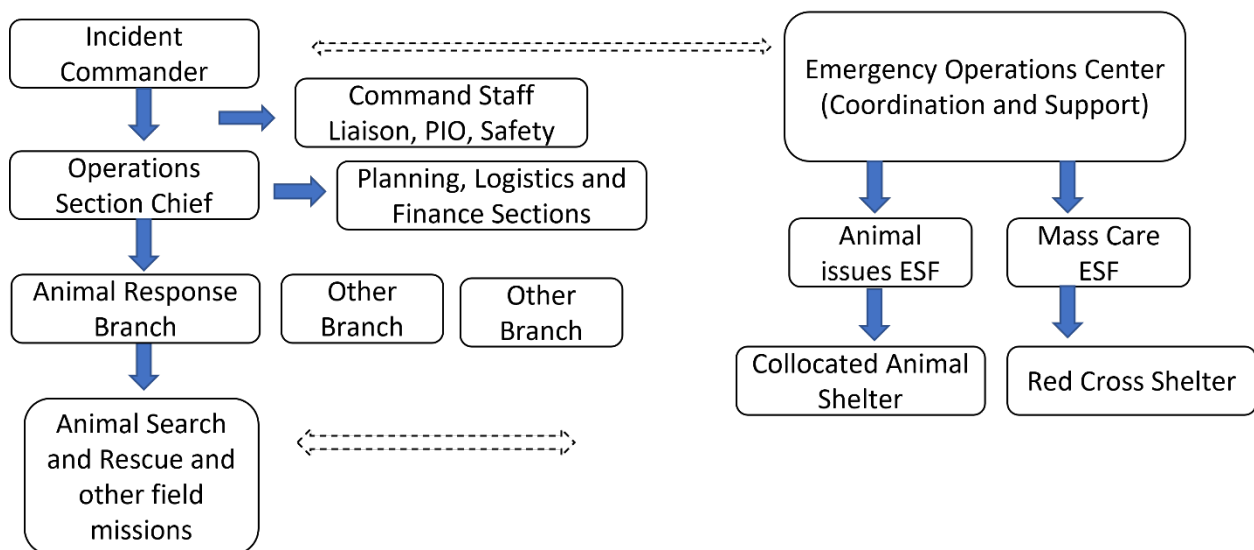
Incident Commander

Command Staff Liaison, PIO, Safety

Operations Section Chief

Planning, Logistics and Finance Sections

Animal Response Branch

Other Branch

Other Branch

Animal Search and Rescue and other field missions

Emergency Operations Center (Coordination and Support)

Animal issues ESF

Mass Care ESF

Collocated Animal Shelter

Red Cross Shelter